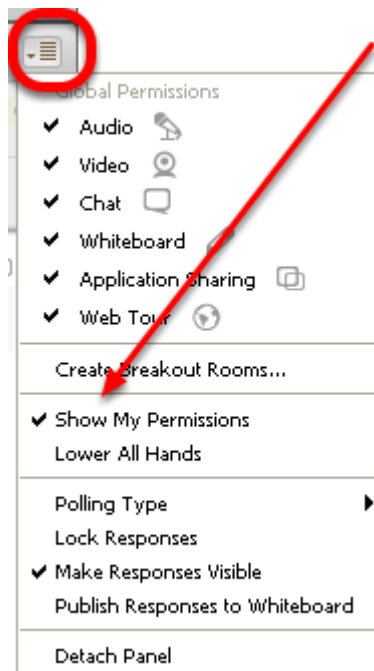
Global Permissions

✔ Audio

✔ Video

✔ Chat

✔ Whiteboard

✔ Application Sharing

✔ Web Tour

Create Breakout Rooms...

✔ Show My Permissions

Lower All Hands

Polling Type

Lock Responses

✔ Make Responses Visible

Publish Responses to Whiteboard

Detach Panel